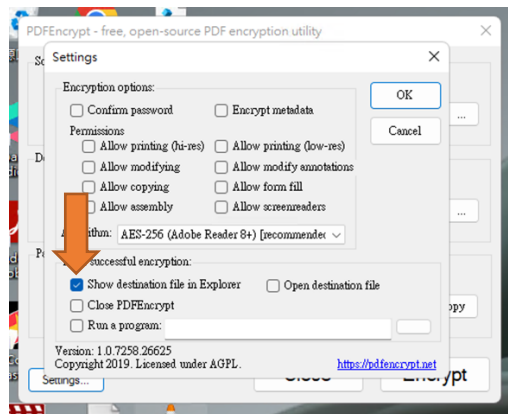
PDFEncrypt - free, open-source PDF encryption utility

Settings

Encryption options:

Confirm password

Encrypt metadata

Permissions

Allow printing (hi-res)

Allow printing (low-res)

Allow modifying

Allow modify annotations

Allow copying

Allow form fill

Allow assembly

Allow screenreaders

A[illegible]ithm: AES-256 (Adobe Reader 8+) [recommende

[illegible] successful encryption:

Show destination file in Explorer

Open destination file

Close PDFEncrypt

Run a program:

OK

Cancel

...

...

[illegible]py

Version: 1.0.7258.26625
Copyright 2019. Licensed under AGPL.

https://pdfencrypt.net

Settings...

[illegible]

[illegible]crypt